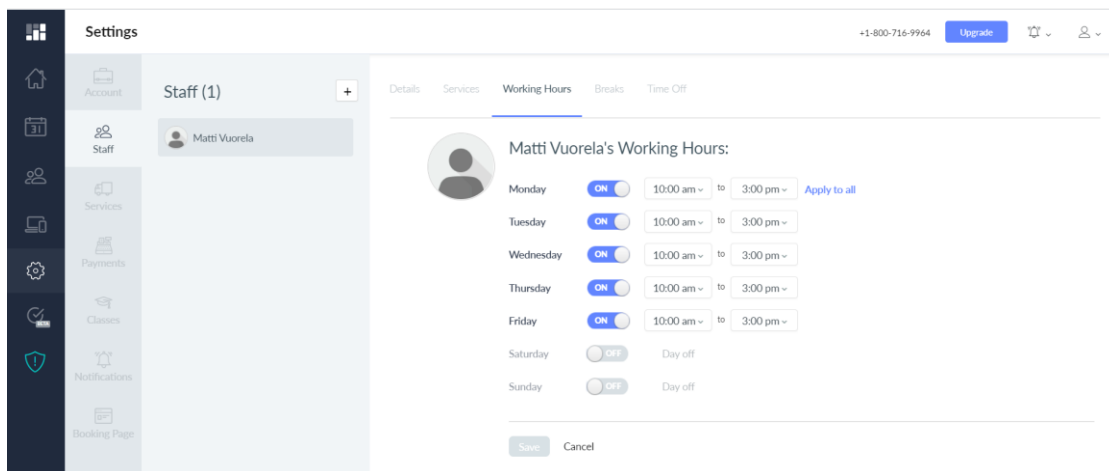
Settings

+1-800-716-9964 Upgrade

Account
Staff
Services
Payments
Classes
Notifications
Booking Page

Staff (1) +

Matti Vuorela

Details Services Working Hours Breaks Time Off

Matti Vuorela's Working Hours:

Monday ON 10:00 am to 3:00 pm Apply to all
Tuesday ON 10:00 am to 3:00 pm
Wednesday ON 10:00 am to 3:00 pm
Thursday ON 10:00 am to 3:00 pm
Friday ON 10:00 am to 3:00 pm
Saturday OFF Day off
Sunday OFF Day off

Save Cancel